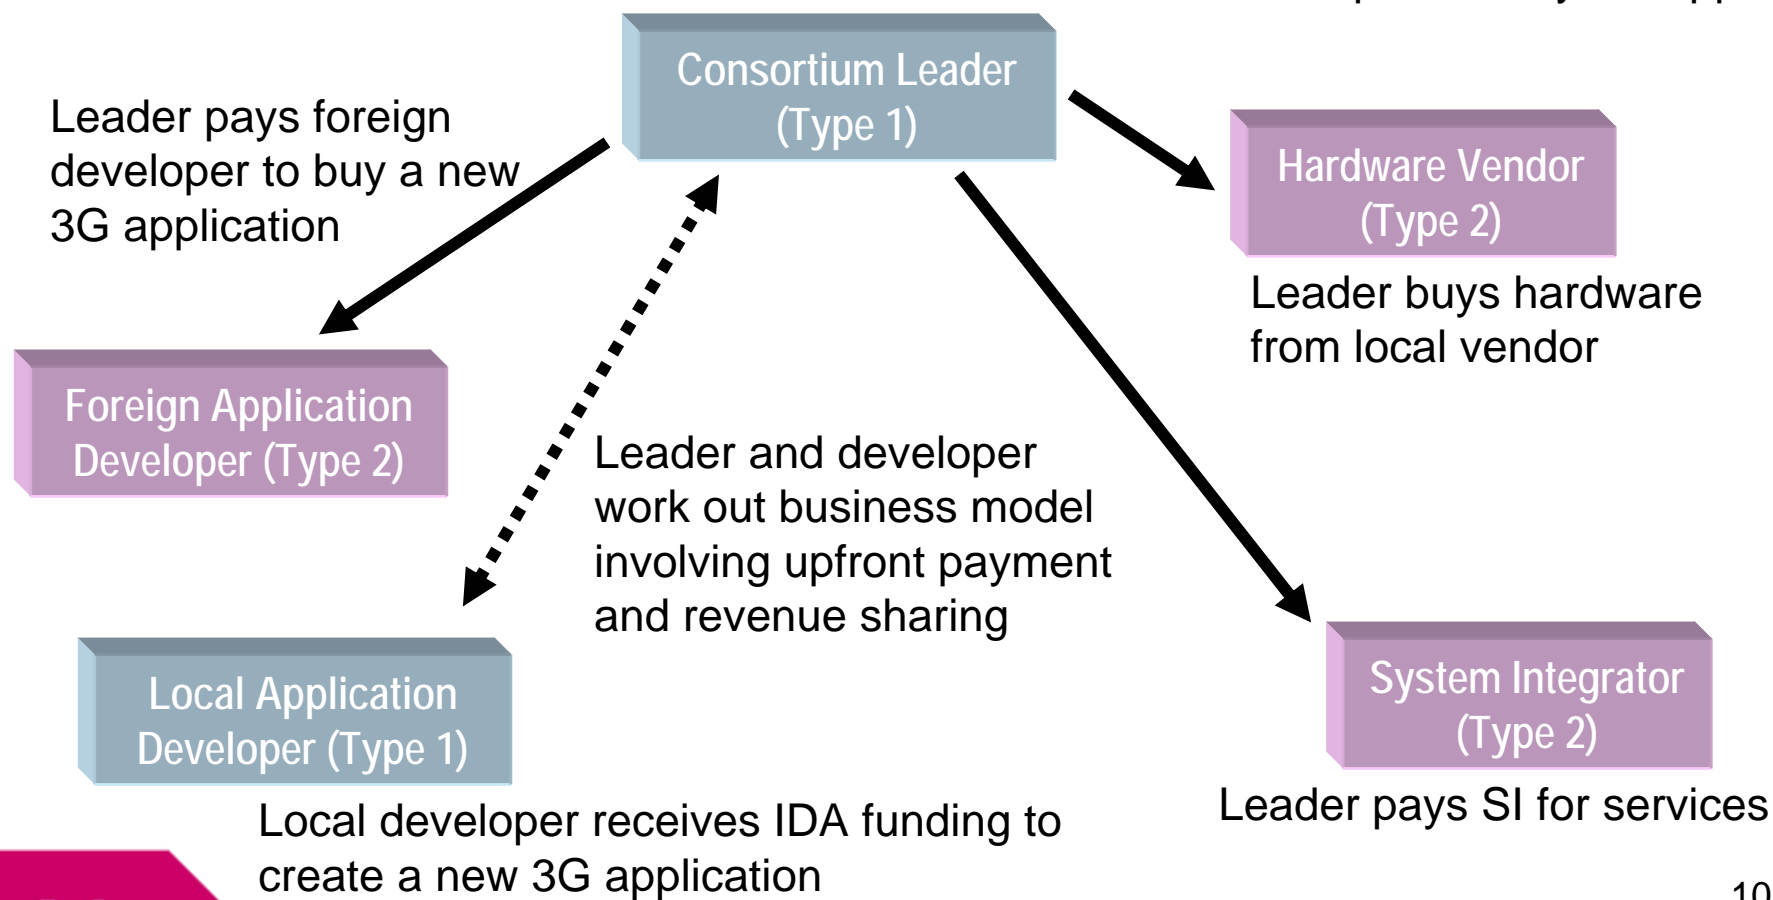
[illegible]

Consortium Leader (Type 1)

Leader pays foreign developer to buy a new 3G application

Hardware Vendor (Type 2)

Leader buys hardware from local vendor

Foreign Application Developer (Type 2)

Leader and developer work out business model involving upfront payment and revenue sharing

Local Application Developer (Type 1)

System Integrator (Type 2)

Local developer receives IDA funding to create a new 3G application

Leader pays SI for services

10